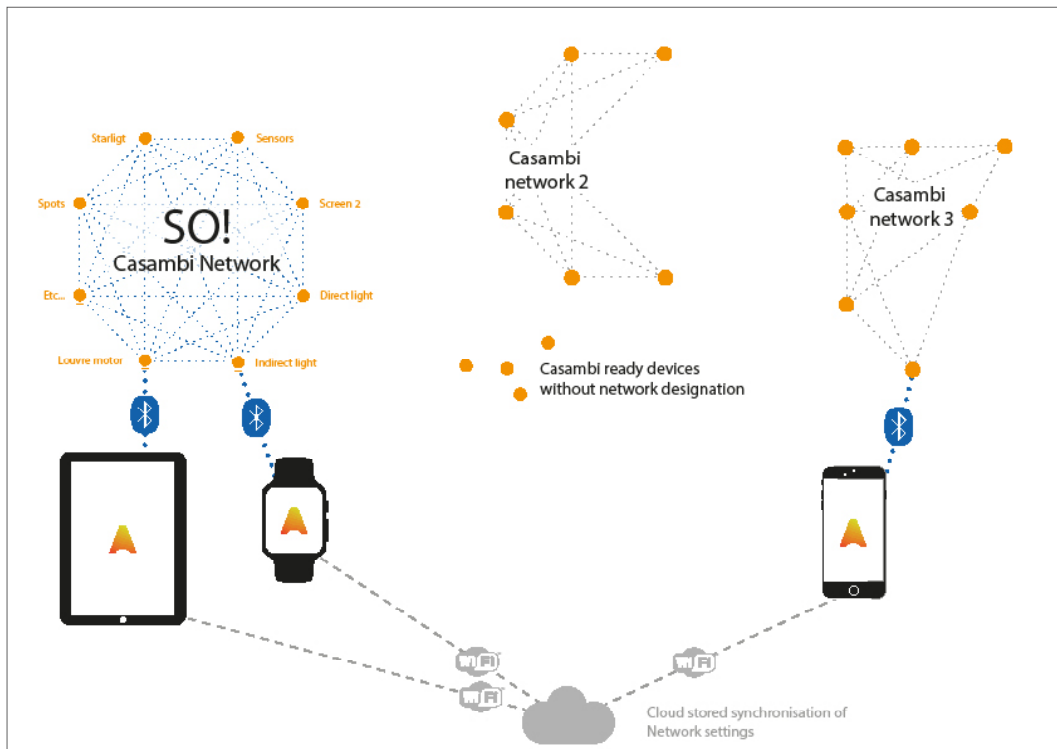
Starligt
Sensors
Spots
Screen 2
SO!
Casambi Network
Etc...
Direct light
Louvre motor
Indirect light

Casambi network 2

Casambi network 3

Casambi ready devices without network designation

Wi Fi
Wi Fi
Wi Fi

Cloud stored synchronisation of Network settings